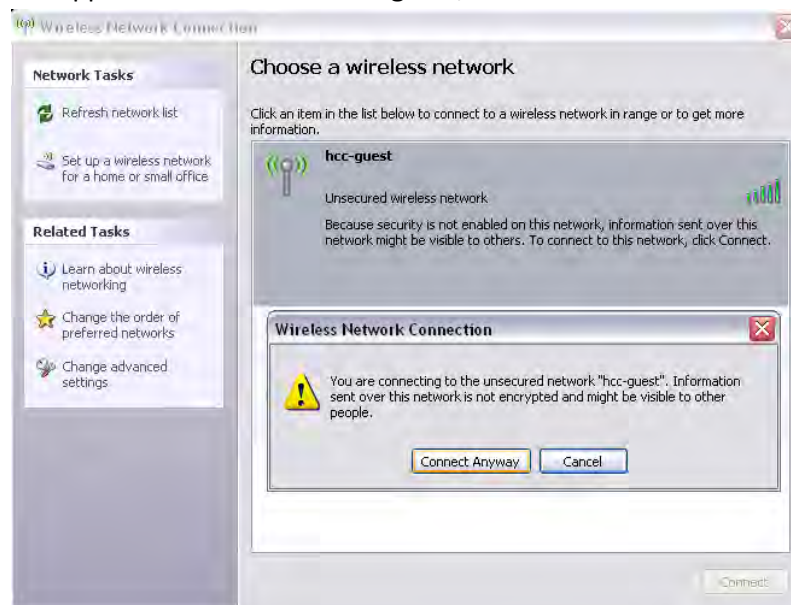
Wireless Network Connection

Network Tasks

Refresh network list

Set up a wireless network for a home or small office

Related Tasks

Learn about wireless networking

Change the order of preferred networks

Change advanced settings

Choose a wireless network

Click an item in the list below to connect to a wireless network in range or to get more information.

hcc-guest

Unsecured wireless network

Because security is not enabled on this network, information sent over this network might be visible to others. To connect to this network, click Connect.

Wireless Network Connection

You are connecting to the unsecured network "hcc-guest". Information sent over this network is not encrypted and might be visible to other people.

Connect Anyway

Cancel

Connect